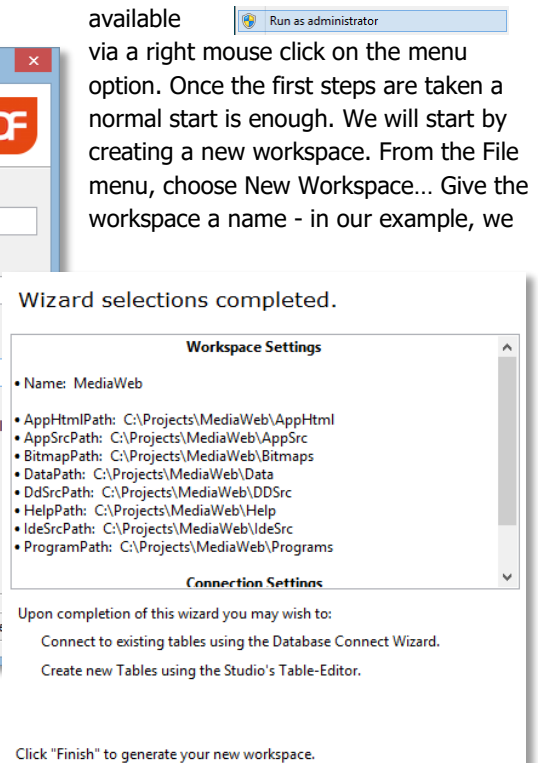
available Run as administrator via a right mouse click on the menu option. Once the first steps are taken a normal start is enough. We will start by creating a new workspace. From the File menu, choose New Workspace… Give the workspace a name - in our example, we

Wizard selections completed.

Workspace Settings

• Name: MediaWeb

• AppHtmlPath: C:\Projects\MediaWeb\AppHtml
• AppSrcPath: C:\Projects\MediaWeb\AppSrc
• BitmapPath: C:\Projects\MediaWeb\Bitmaps
• DataPath: C:\Projects\MediaWeb\Data
• DdSrcPath: C:\Projects\MediaWeb\DDSrc
• HelpPath: C:\Projects\MediaWeb\Help
• IdeSrcPath: C:\Projects\MediaWeb\IdeSrc
• ProgramPath: C:\Projects\MediaWeb\Programs

Connection Settings

Upon completion of this wizard you may wish to:

Connect to existing tables using the Database Connect Wizard.

Create new Tables using the Studio's Table-Editor.

Click "Finish" to generate your new workspace.